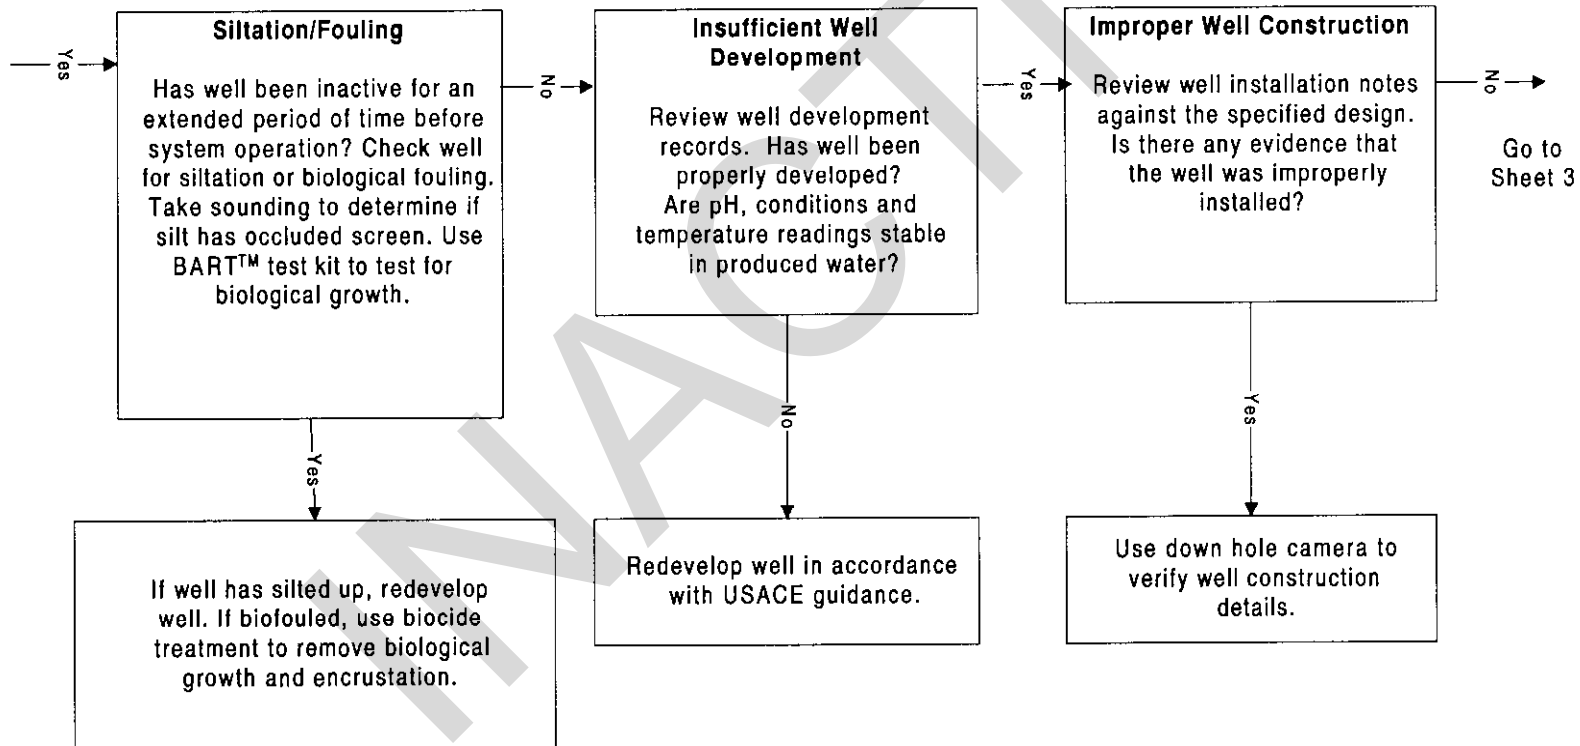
Yes

Siltation/Fouling

Has well been inactive for an extended period of time before system operation? Check well for siltation or biological fouling. Take sounding to determine if silt has occluded screen. Use BART$^{TM}$ test kit to test for biological growth.

No

Insufficient Well Development

Review well development records. Has well been properly developed? Are pH, conditions and temperature readings stable in produced water?

Yes

Improper Well Construction

Review well installation notes against the specified design. Is there any evidence that the well was improperly installed?

No

Go to Sheet 3

Yes

If well has silted up, redevelop well. If biofouled, use biocide treatment to remove biological growth and encrustation.

No

Redevelop well in accordance with USACE guidance.

Yes

Use down hole camera to verify well construction details.

INACTIVE